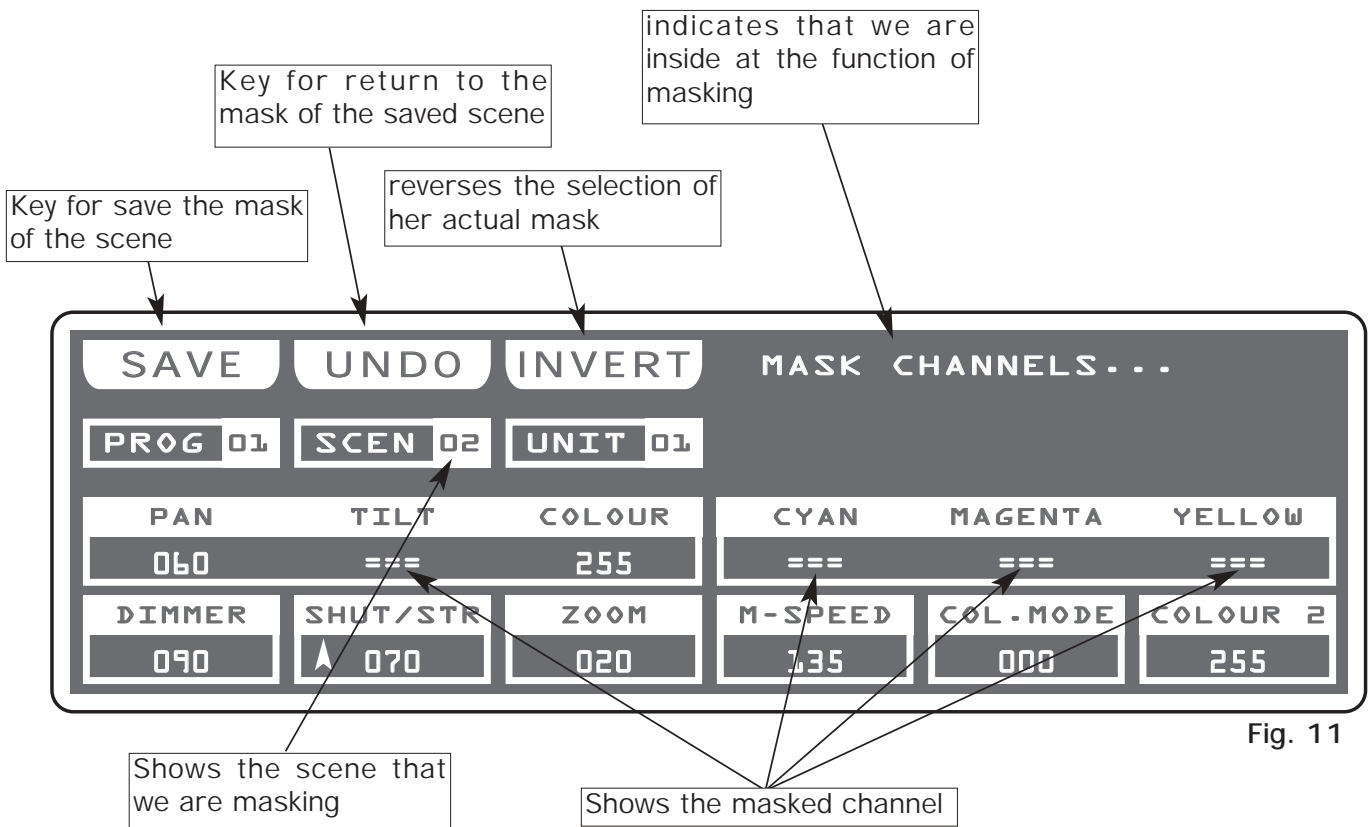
indicates that we are inside at the function of masking

Key for return to the mask of the saved scene

reverses the selection of her actual mask

Key for save the mask of the scene

SAVE UNDO INVERT MASK CHANNELS...

PROG 01 SCEN 02 UNIT 01

| PAN | TILT | COLOUR | CYAN | MAGENTA | YELLOW |
|---|---|---|---|---|---|
| 060 | === | 255 | === | === | === |

| DIMMER | SHUT/STR | ZOOM | M-SPEED | COL.MODE | COLOUR 2 |
|---|---|---|---|---|---|
| 090 | 070 | 020 | 135 | 000 | 255 |

Fig. 11

Shows the scene that we are masking

Shows the masked channel